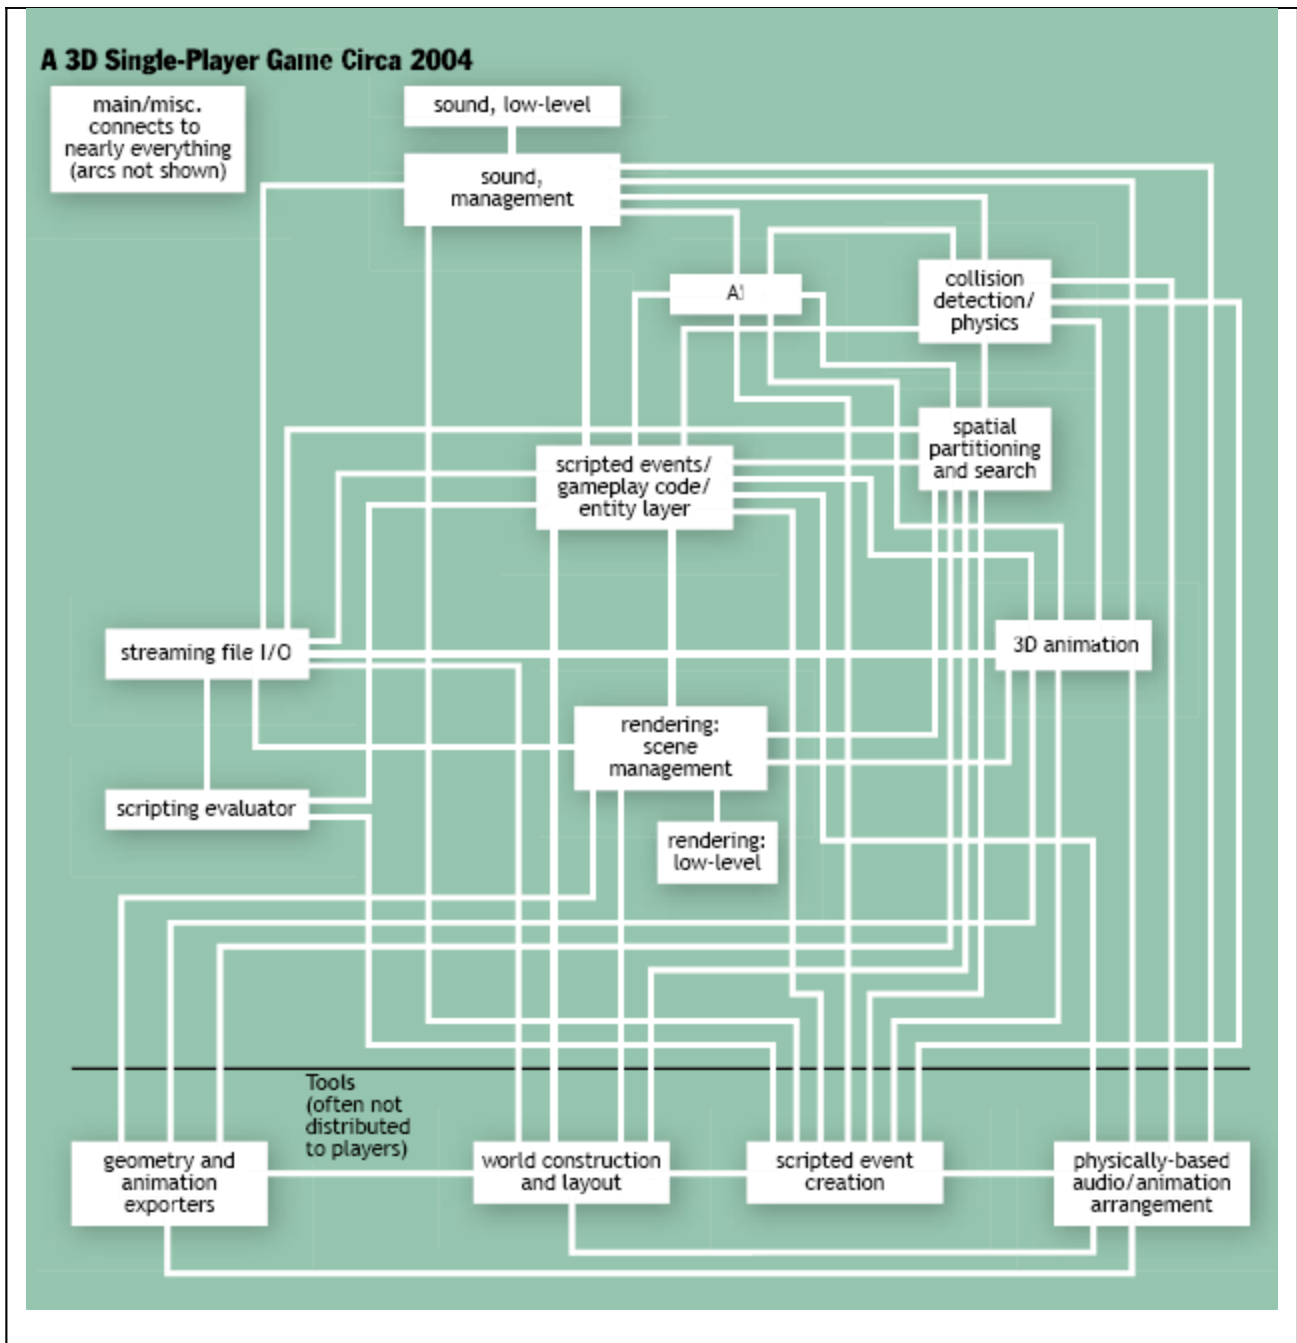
A 3D Single-Player Game Circa 2004

main/misc. connects to nearly everything (arcs not shown)

sound, low-level

sound, management

AI

collision detection/ physics

spatial partitioning and search

scripted events/ gameplay code/ entity layer

streaming file I/O

3D animation

rendering: scene management

scripting evaluator

rendering: low-level

Tools (often not distributed to players)

geometry and animation exporters

world construction and layout

scripted event creation

physically-based audio/animation arrangement